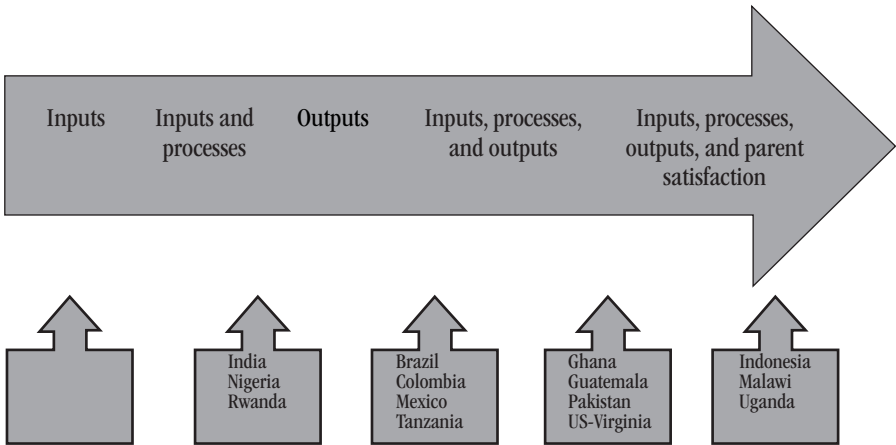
Inputs

Inputs and processes

Outputs

Inputs, processes, and outputs

Inputs, processes, outputs, and parent satisfaction

India
Nigeria
Rwanda

Brazil
Colombia
Mexico
Tanzania

Ghana
Guatemala
Pakistan
US-Virginia

Indonesia
Malawi
Uganda